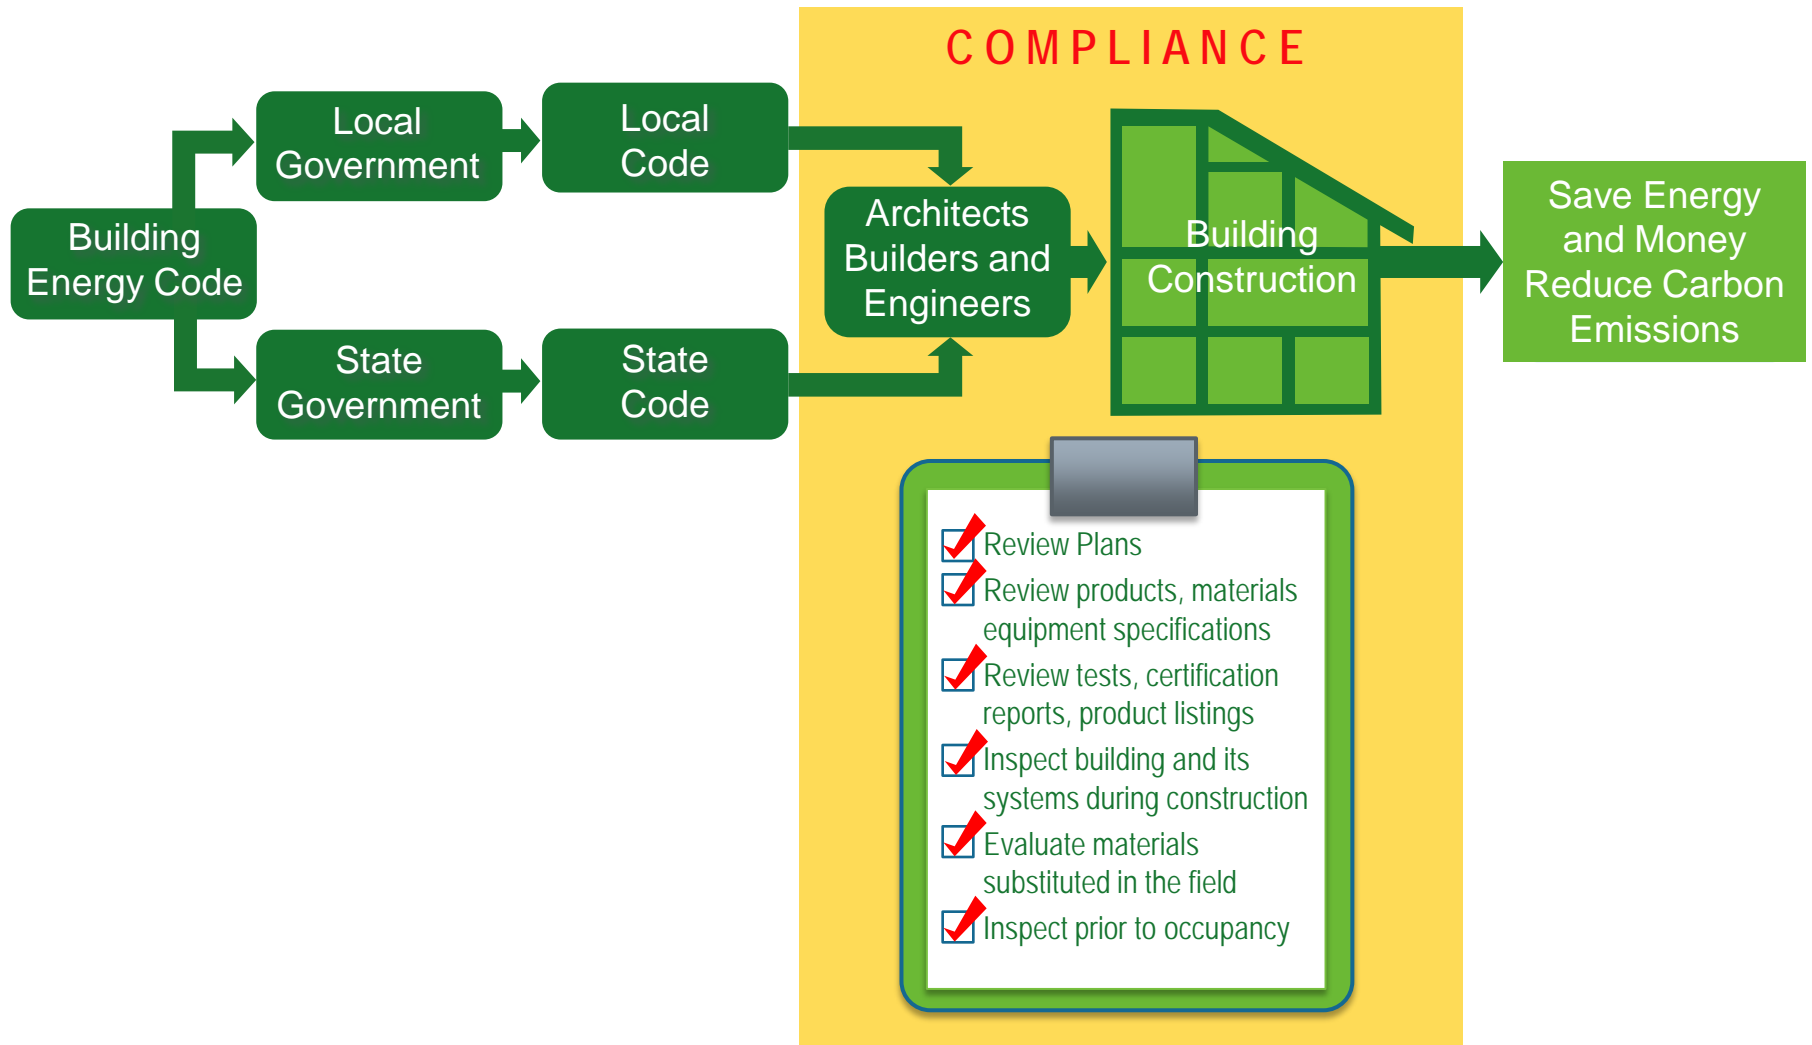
COMPLIANCE

Building Energy Code

Local Government

Local Code

State Government

State Code

Architects Builders and Engineers

Building Construction

Save Energy and Money Reduce Carbon Emissions

Review Plans

Review products, materials equipment specifications

Review tests, certification reports, product listings

Inspect building and its systems during construction

Evaluate materials substituted in the field

Inspect prior to occupancy